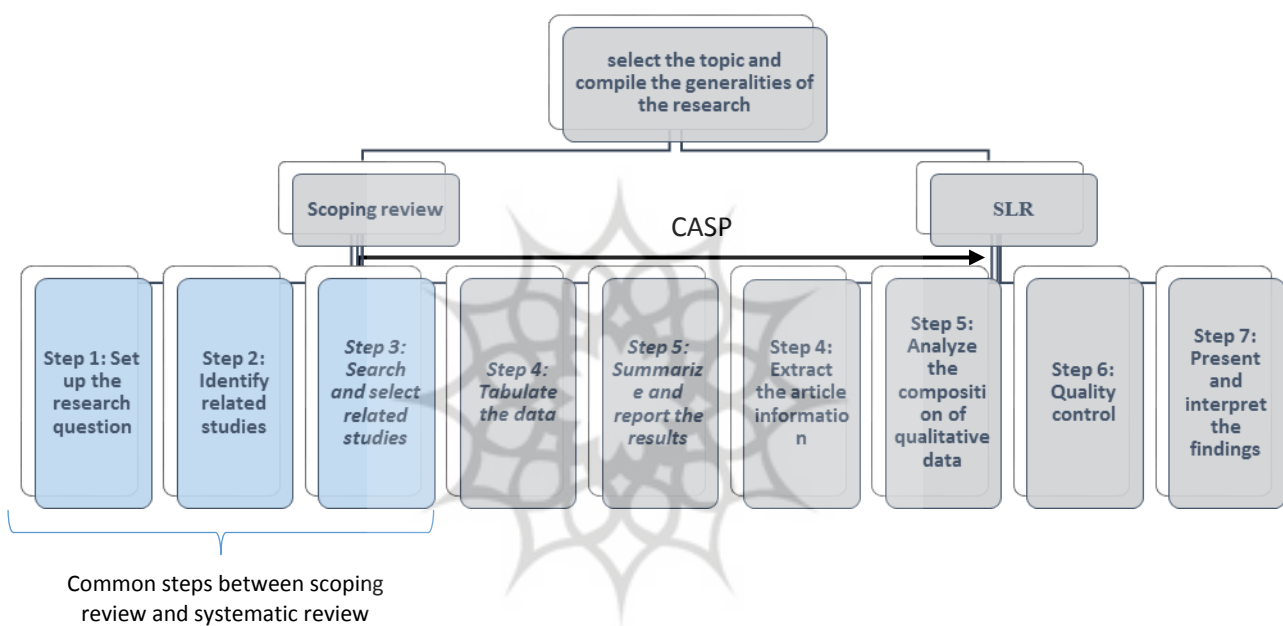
select the topic and compile the generalities of the research

Scoping review

SLR

CASP

Step 1: Set up the research question

Step 2: Identify related studies

Step 3: Search and select related studies

Step 4: Tabulate the data

Step 5: Summarize and report the results

Step 4: Extract the article information

Step 5: Analyze the composition of qualitative data

Step 6: Quality control

Step 7: Present and interpret the findings

Common steps between scoping review and systematic review